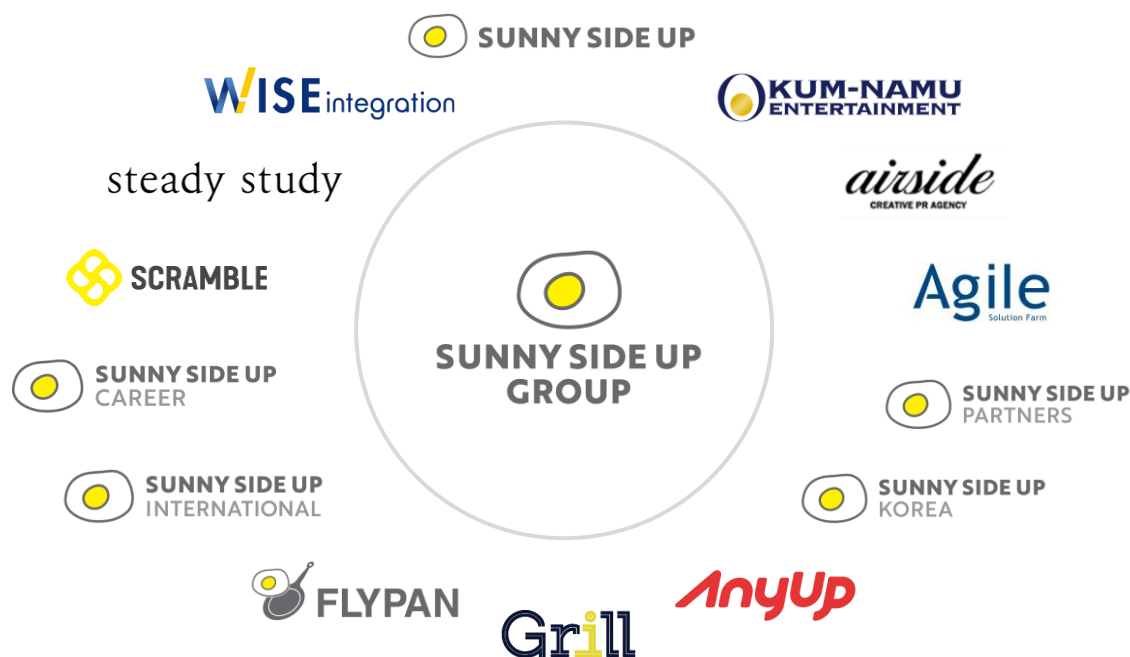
SUNNY SIDE UP

WISE integration

KUM-NAMU ENTERTAINMENT

steady study

airside
CREATIVE PR AGENCY

SCRAMBLE

SUNNY SIDE UP GROUP

Agile
Solution Farm

SUNNY SIDE UP CAREER

SUNNY SIDE UP PARTNERS

SUNNY SIDE UP INTERNATIONAL

SUNNY SIDE UP KOREA

FLYPAN

AnyUp

Grill